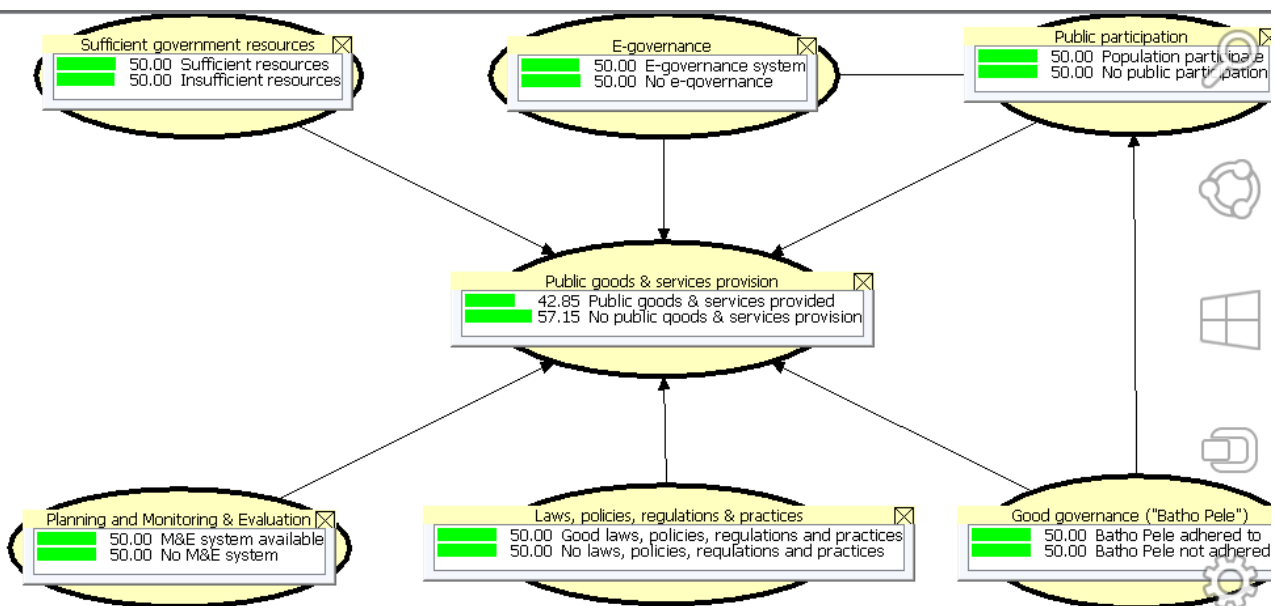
Sufficient government resources
50.00 Sufficient resources
50.00 Insufficient resources

E-governance
50.00 E-governance system
50.00 No e-governance

Public participation
50.00 Population participate
50.00 No public participation

Public goods & services provision
42.85 Public goods & services provided
57.15 No public goods & services provision

Planning and Monitoring & Evaluation
50.00 M&E system available
50.00 No M&E system

Laws, policies, regulations & practices
50.00 Good laws, policies, regulations and practices
50.00 No laws, policies, regulations and practices

Good governance ("Batho Pele")
50.00 Batho Pele adhered to
50.00 Batho Pele not adhered